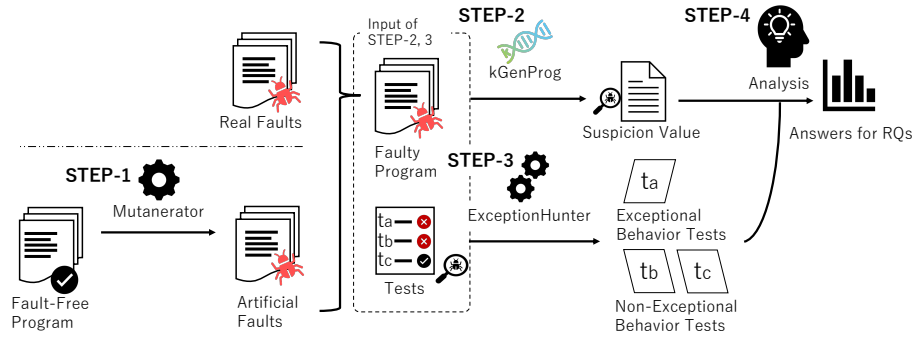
Input of STEP-2, 3

STEP-2

STEP-4

kGenProg

Analysis

Real Faults

Suspicion Value

Answers for RQs

Faulty Program

STEP-3

STEP-1

Mutanerator

ExceptionHunter

$t_a$

Exceptional Behavior Tests

$t_a$
$t_b$
$t_c$

Tests

$t_b$

$t_c$

Fault-Free Program

Artificial Faults

Non-Exceptional Behavior Tests